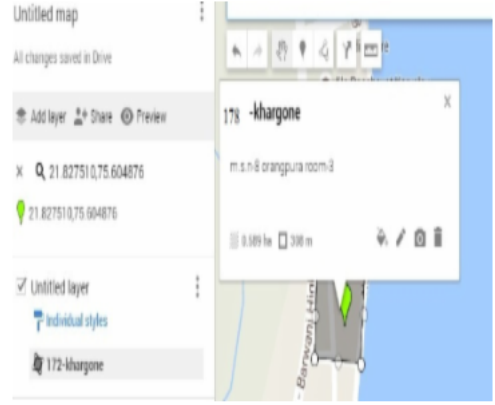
Untitled map

All changes saved in Drive

Add layer Share Preview

× 21.827510,75.604876

21.827510,75.604876

Untitled layer

Individual styles

172-khargone

178 -khargone

m.s.n.8 orangpura room.8

0.589 ha 308 m

×

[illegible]
Barwani Hi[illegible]